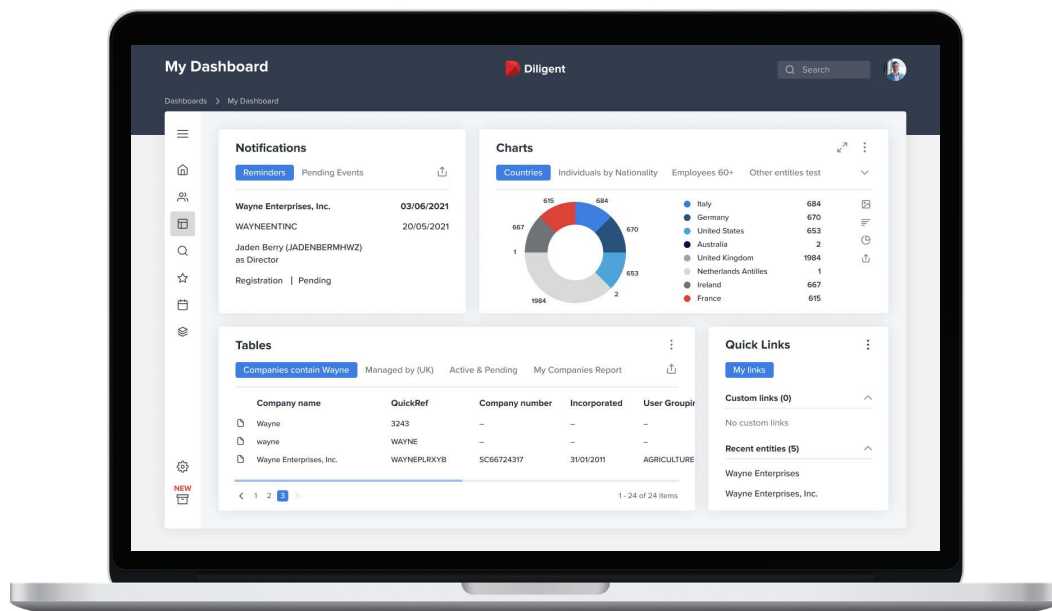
My Dashboard

Diligent

Search

Dashboards > My Dashboard

Notifications

Reminders Pending Events

Wayne Enterprises, Inc. 03/06/2021

WAYNEENTINC 20/05/2021

Jaden Berry (JADENBERMHWZ) as Director

Registration | Pending

Charts

Countries Individuals by Nationality Employees 60+ Other entities test

615 684 667 670 1 653 2 1984

| | |
|---|---|
| Italy | 684 |
| Germany | 670 |
| United States | 653 |
| Australia | 2 |
| United Kingdom | 1984 |
| Netherlands Antilles | 1 |
| Ireland | 667 |
| France | 615 |

Tables

Companies contain Wayne Managed by (UK) Active & Pending My Companies Report

| Company name | QuickRef | Company number | Incorporated | User Groupir |
|---|---|---|---|---|
| Wayne | 3243 | – | – | – |
| wayne | WAYNE | – | – | – |
| Wayne Enterprises, Inc. | WAYNEPLRXYB | SC66724317 | 31/01/2011 | AGRICULTURE |

< 1 2 3 >

1 - 24 of 24 items

Quick Links

My links

Custom links (0)

No custom links

Recent entities (5)

Wayne Enterprises

Wayne Enterprises, Inc.

NEW